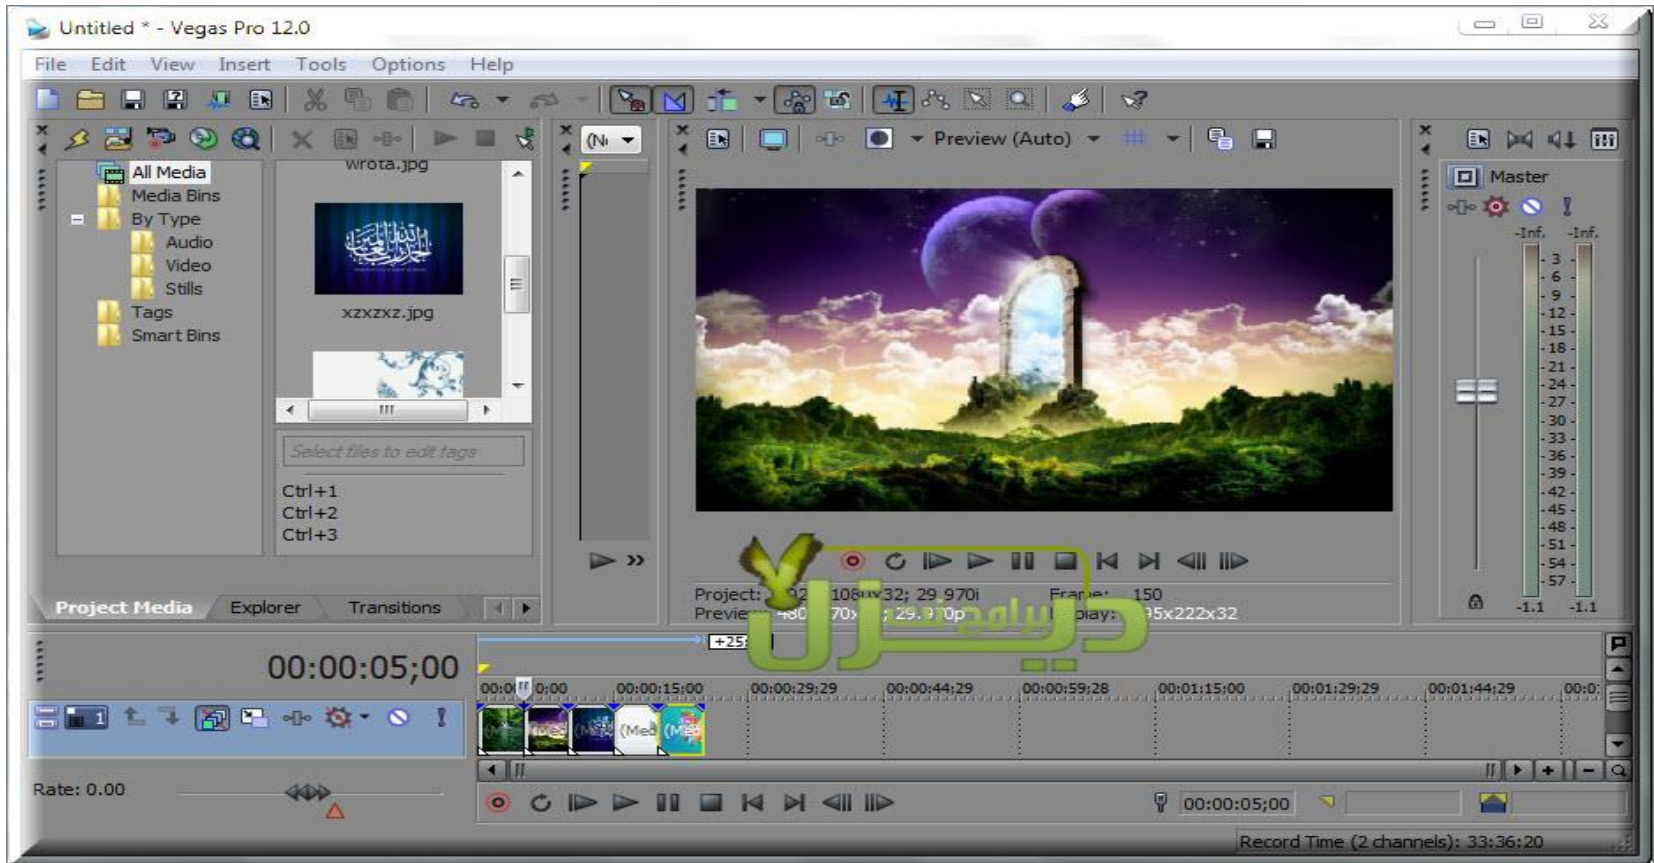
Untitled * - Vegas Pro 12.0

File Edit View Insert Tools Options Help

All Media
Media Bins
By Type
Audio
Video
Stills
Tags
Smart Bins

wrota.jpg
xzxzxz.jpg

Select files to edit tags
Ctrl+1
Ctrl+2
Ctrl+3

(N

Preview (Auto)

Project: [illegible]2 108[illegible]x32; 29.970i
Previe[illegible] 480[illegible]70x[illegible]; 29.970p
Frame: 150
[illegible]play: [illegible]5x222x32

Master
-Inf. -Inf.
3 6 9 12 15 18 21 24 27 30 33 36 39 42 45 48 51 54 57
-1.1 -1.1

Project Media Explorer Transitions

00:00:05;00

+25

00:0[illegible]0:00 00:00:15:00 00:00:29:29 00:00:44:29 00:00:59:28 00:01:15:00 00:01:29:29 00:01:44:29 00:0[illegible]

(Med (Med

Rate: 0.00

00:00:05;00

Record Time (2 channels): 33:36:20

ديجزل البرامج